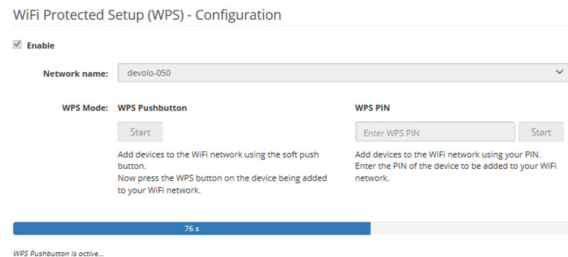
WiFi Protected Setup (WPS) - Configuration

Enable

Network name: devolo-050

WPS Mode: WPS Pushbutton

Start

Add devices to the WiFi network using the soft push button.
Now press the WPS button on the device being added to your WiFi network.

WPS PIN

Enter WPS PIN

Start

Add devices to the WiFi network using your PIN. Enter the PIN of the device to be added to your WiFi network.

76 s

WPS Pushbutton is active...